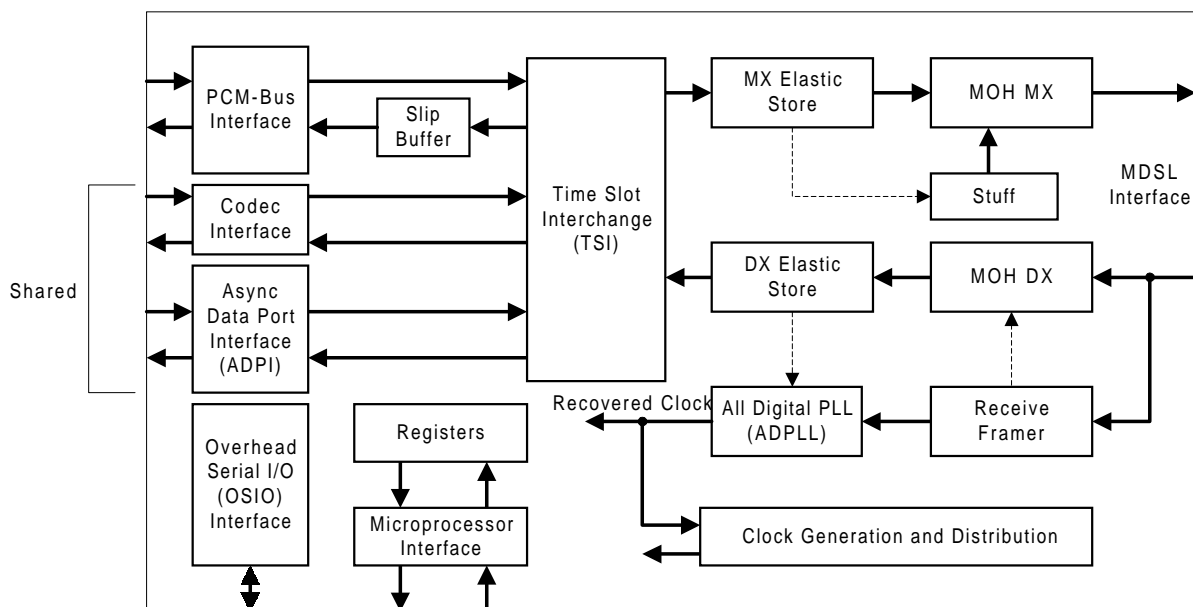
PCM-Bus Interface

Slip Buffer

Time Slot Interchange (TSI)

MX Elastic Store

MOH MX

Stuff

MDSL Interface

Codec Interface

Shared

Async Data Port Interface (ADPI)

DX Elastic Store

MOH DX

Recovered Clock

All Digital PLL (ADPLL)

Receive Framer

Overhead Serial I/O (OSIO) Interface

Registers

Microprocessor Interface

Clock Generation and Distribution